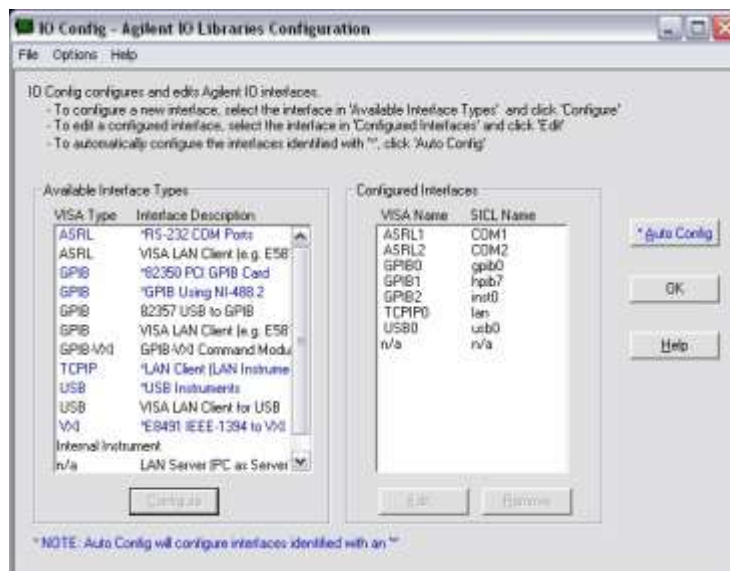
IO Config - Agilent IO Libraries Configuration

File Options Help

IO Config configures and edits Agilent IO interfaces.
- To configure a new interface, select the interface in 'Available Interface Types' and click 'Configure'
- To edit a configured interface, select the interface in 'Configured Interfaces' and click 'Edit'
- To automatically configure the interfaces identified with '*', click 'Auto Config'

Available Interface Types

| VISA Type | Interface Description |
|---|---|
| ASRL | *RS-232 COM Ports |
| ASRL | VISA LAN Client (e.g. E58 |
| GPIB | *82350 PCI GPIB Card |
| GPIB | *GPIB Using NI-488.2 |
| GPIB | 82357 USB to GPIB |
| GPIB | VISA LAN Client (e.g. E58 |
| GPIB-VXI | GPIB-VXI Command Modu |
| TCPIP | *LAN Client (LAN Instrume |
| USB | *USB Instruments |
| USB | VISA LAN Client for USB |
| VXI | *E8491 IEEE-1394 to VXI |
| Internal Instrument | |
| n/a | LAN Server (PC as Server |

Configure

Configured Interfaces

| VISA Name | SICL Name |
|---|---|
| ASRL1 | COM1 |
| ASRL2 | COM2 |
| GPIB0 | gpib0 |
| GPIB1 | hpib7 |
| GPIB2 | inst0 |
| TCPIP0 | lan |
| USB0 | usb0 |
| n/a | n/a |

Edit Remove

* Auto Config

OK

Help

* NOTE: Auto Config will configure interfaces identified with an '*'